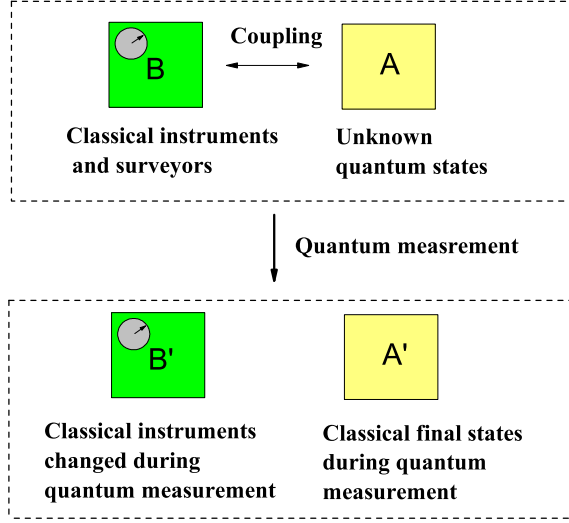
Coupling

B

A

Classical instruments and surveyors

Unknown quantum states

Quantum measrement

B'

A'

Classical instruments changed during quantum measurement

Classical final states during quantum measurement